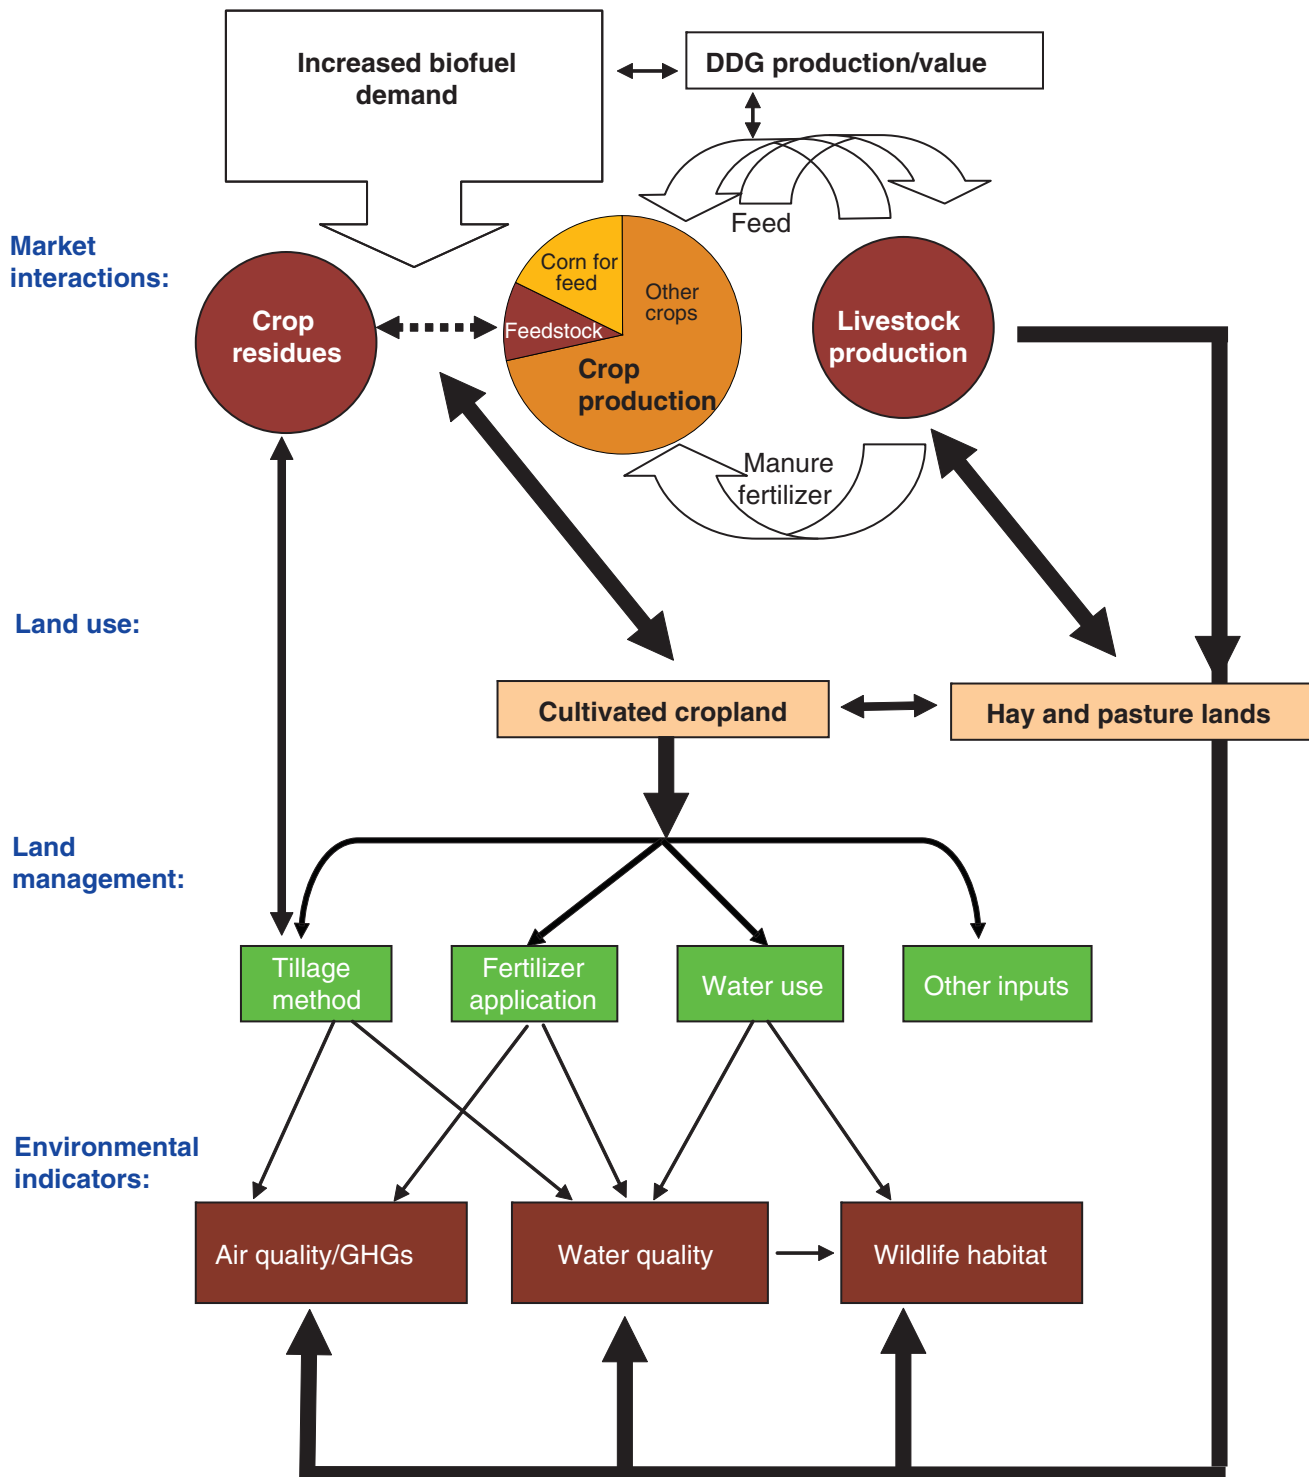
Increased biofuel demand

DDG production/value

Feed

Market interactions:

Crop residues

Corn for feed

Other crops

Feedstock

Crop production

Livestock production

Manure fertilizer

Land use:

Cultivated cropland

Hay and pasture lands

Land management:

Tillage method

Fertilizer application

Water use

Other inputs

Environmental indicators:

Air quality/GHGs

Water quality

Wildlife habitat